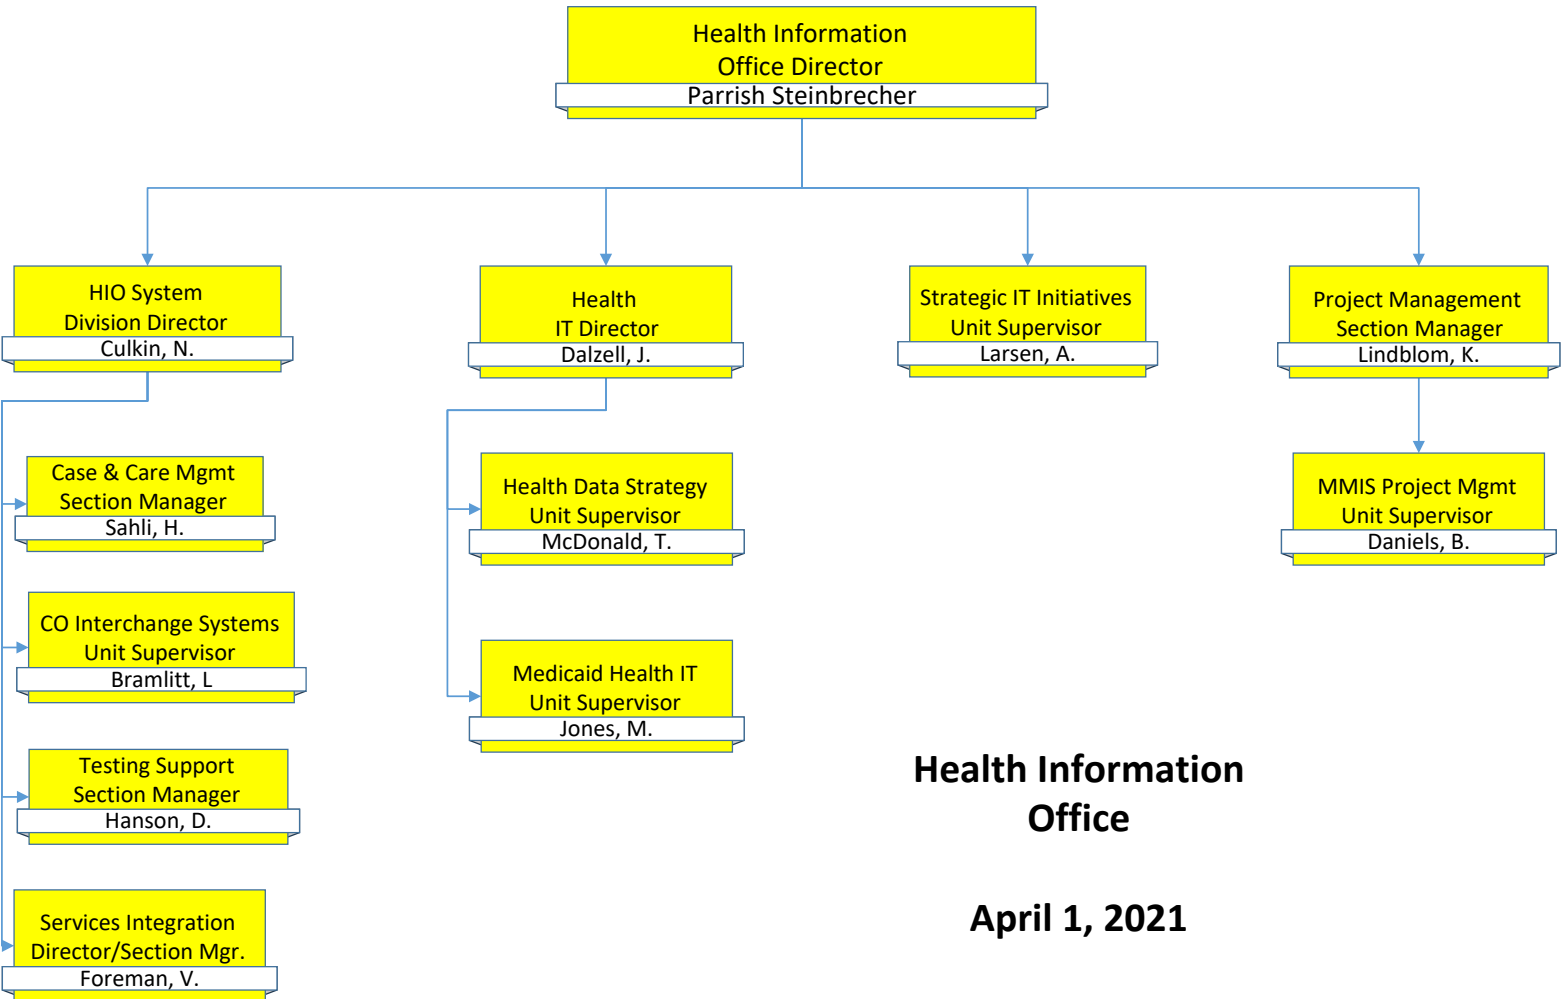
Health Information Office Director
Parrish Steinbrecher

HIO System Division Director
Culkin, N.

Health IT Director
Dalzell, J.

Strategic IT Initiatives Unit Supervisor
Larsen, A.

Project Management Section Manager
Lindblom, K.

Case & Care Mgmt Section Manager
Sahli, H.

CO Interchange Systems Unit Supervisor
Bramlitt, L

Testing Support Section Manager
Hanson, D.

Services Integration Director/Section Mgr.
Foreman, V.

Health Data Strategy Unit Supervisor
McDonald, T.

Medicaid Health IT Unit Supervisor
Jones, M.

MMIS Project Mgmt Unit Supervisor
Daniels, B.

Health Information Office

April 1, 2021